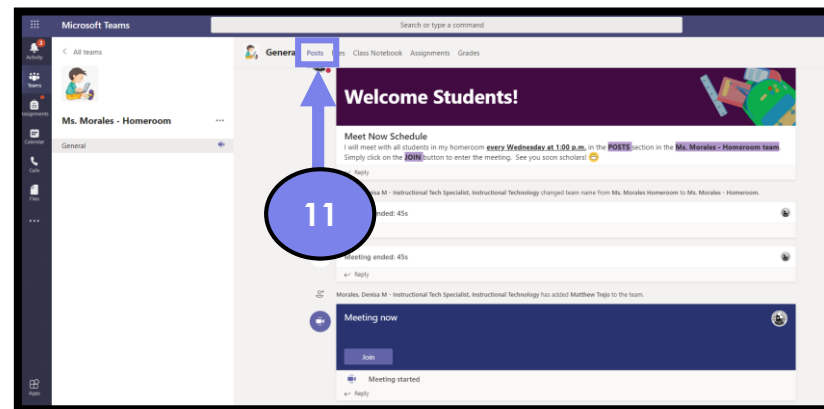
Microsoft Teams

Search or type a command

Activity
Teams
Assignments
Calendar
Calls
Files
...
Apps

< All teams

Ms. Morales - Homeroom ...

General

Genera Posts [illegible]es Class Notebook Assignments Grades

Welcome Students!

Meet Now Schedule

I will meet with all students in my homeroom every Wednesday at 1:00 p.m. in the POSTS section in the Ms. Morales - Homeroom team. Simply click on the JOIN button to enter the meeting. See you soon scholars!

Reply

11

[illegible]enisa M - Instructional Tech Specialist, Instructional Technology changed team name from Ms. Morales Homeroom to Ms. Morales - Homeroom.

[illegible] ended: 45s

Meeting ended: 45s

Reply

Morales, Denisa M - Instructional Tech Specialist, Instructional Technology has added Matthew Trejo to the team.

Meeting now

Join

Meeting started

Reply